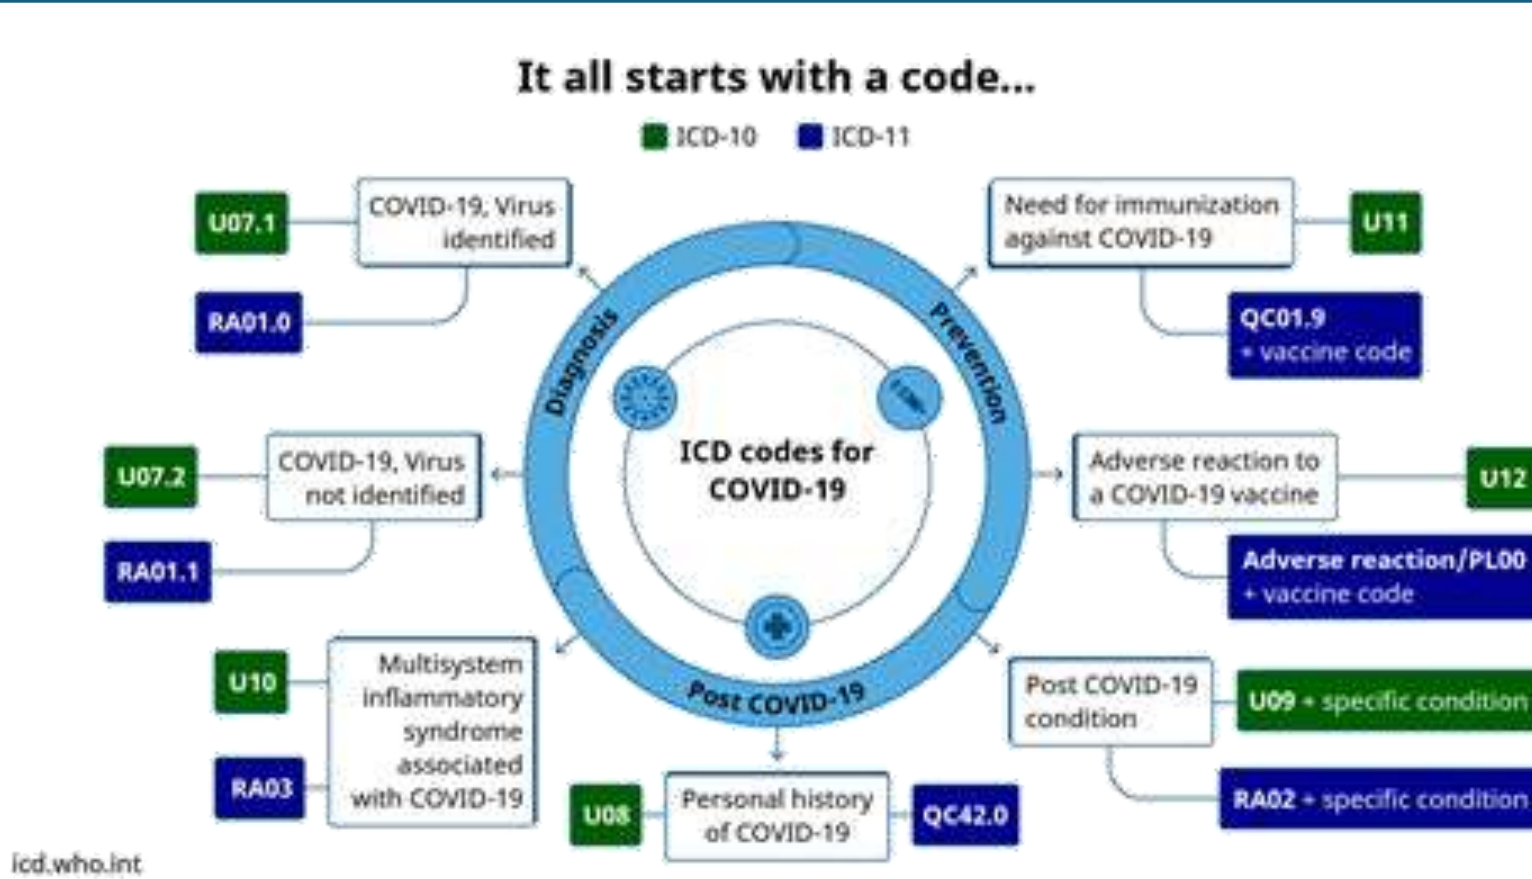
It all starts with a code...

ICD-10 ICD-11

U07.1
COVID-19, Virus identified
RA01.0

Need for immunization against COVID-19
U11
QC01.9 + vaccine code

Diagnosis
Prevention
Post COVID-19

ICD codes for COVID-19

U07.2
COVID-19, Virus not identified
RA01.1

Adverse reaction to a COVID-19 vaccine
U12
Adverse reaction/PL00 + vaccine code

U10
RA03
Multisystem inflammatory syndrome associated with COVID-19

Post COVID-19 condition
U09 + specific condition
RA02 + specific condition

U08
Personal history of COVID-19
QC42.0

icd.who.int